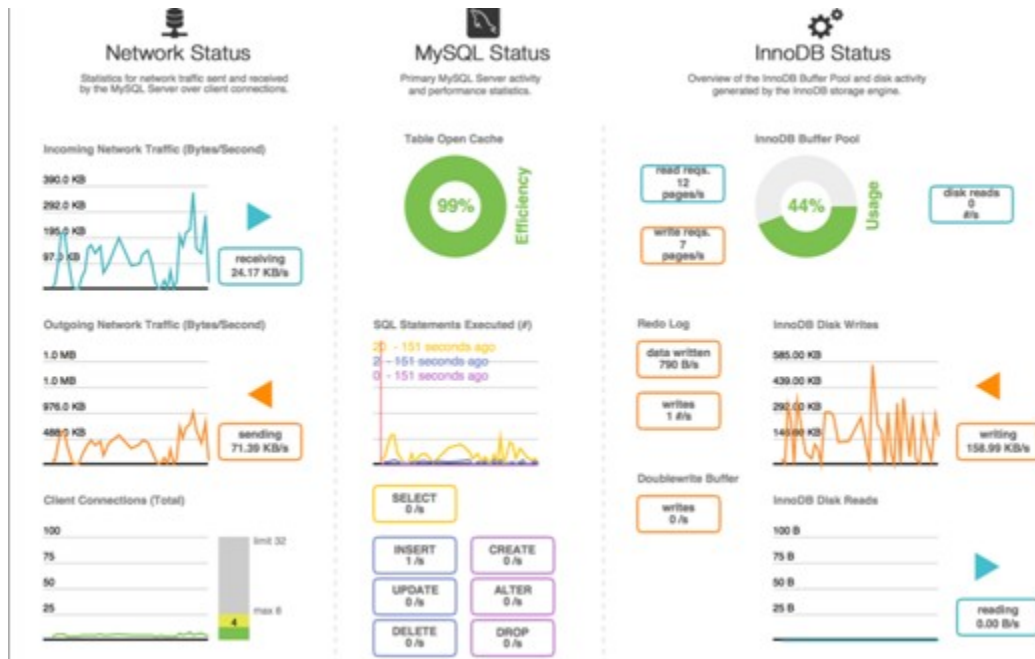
Network Status

Statistics for network traffic sent and received by the MySQL Server over client connections.

Incoming Network Traffic (Bytes/Second)

390.0 KB
292.0 KB
195.0 KB
97.0 KB

receiving
24.17 KB/s

Outgoing Network Traffic (Bytes/Second)

1.0 MB
1.0 MB
976.0 KB
488.0 KB

sending
71.39 KB/s

Client Connections (Total)

100
75
50
25

limit 32
max 8
4

MySQL Status

Primary MySQL Server activity and performance statistics.

Table Open Cache

99%

Efficiency

SQL Statements Executed (#)

20 - 151 seconds ago
2 - 151 seconds ago
0 - 151 seconds ago

SELECT
0 /s

INSERT
1 /s

CREATE
0 /s

UPDATE
0 /s

ALTER
0 /s

DELETE
0 /s

DROP
0 /s

InnoDB Status

Overview of the InnoDB Buffer Pool and disk activity generated by the InnoDB storage engine.

InnoDB Buffer Pool

read reqs.
12
pages/s

write reqs.
7
pages/s

44%

Usage

disk reads
0
#/s

Redo Log

data written
790 B/s

writes
1 #/s

Doublewrite Buffer

writes
0 /s

InnoDB Disk Writes

585.00 KB
439.00 KB
292.00 KB
146.00 KB

writing
158.99 KB/s

InnoDB Disk Reads

100 B
75 B
50 B
25 B

reading
0.00 B/s